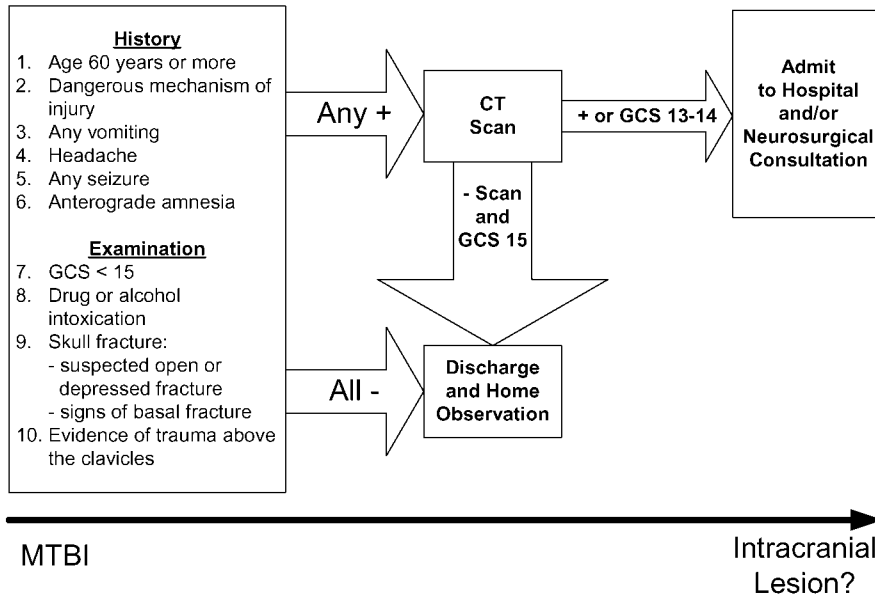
History
1. Age 60 years or more
2. Dangerous mechanism of injury
3. Any vomiting
4. Headache
5. Any seizure
6. Anterograde amnesia

Examination
7. GCS < 15
8. Drug or alcohol intoxication
9. Skull fracture:
- suspected open or depressed fracture
- signs of basal fracture
10. Evidence of trauma above the clavicles

Any +

CT Scan

+ or GCS 13-14

Admit to Hospital and/or Neurosurgical Consultation

- Scan and GCS 15

All -

Discharge and Home Observation

MTBI

Intracranial Lesion?